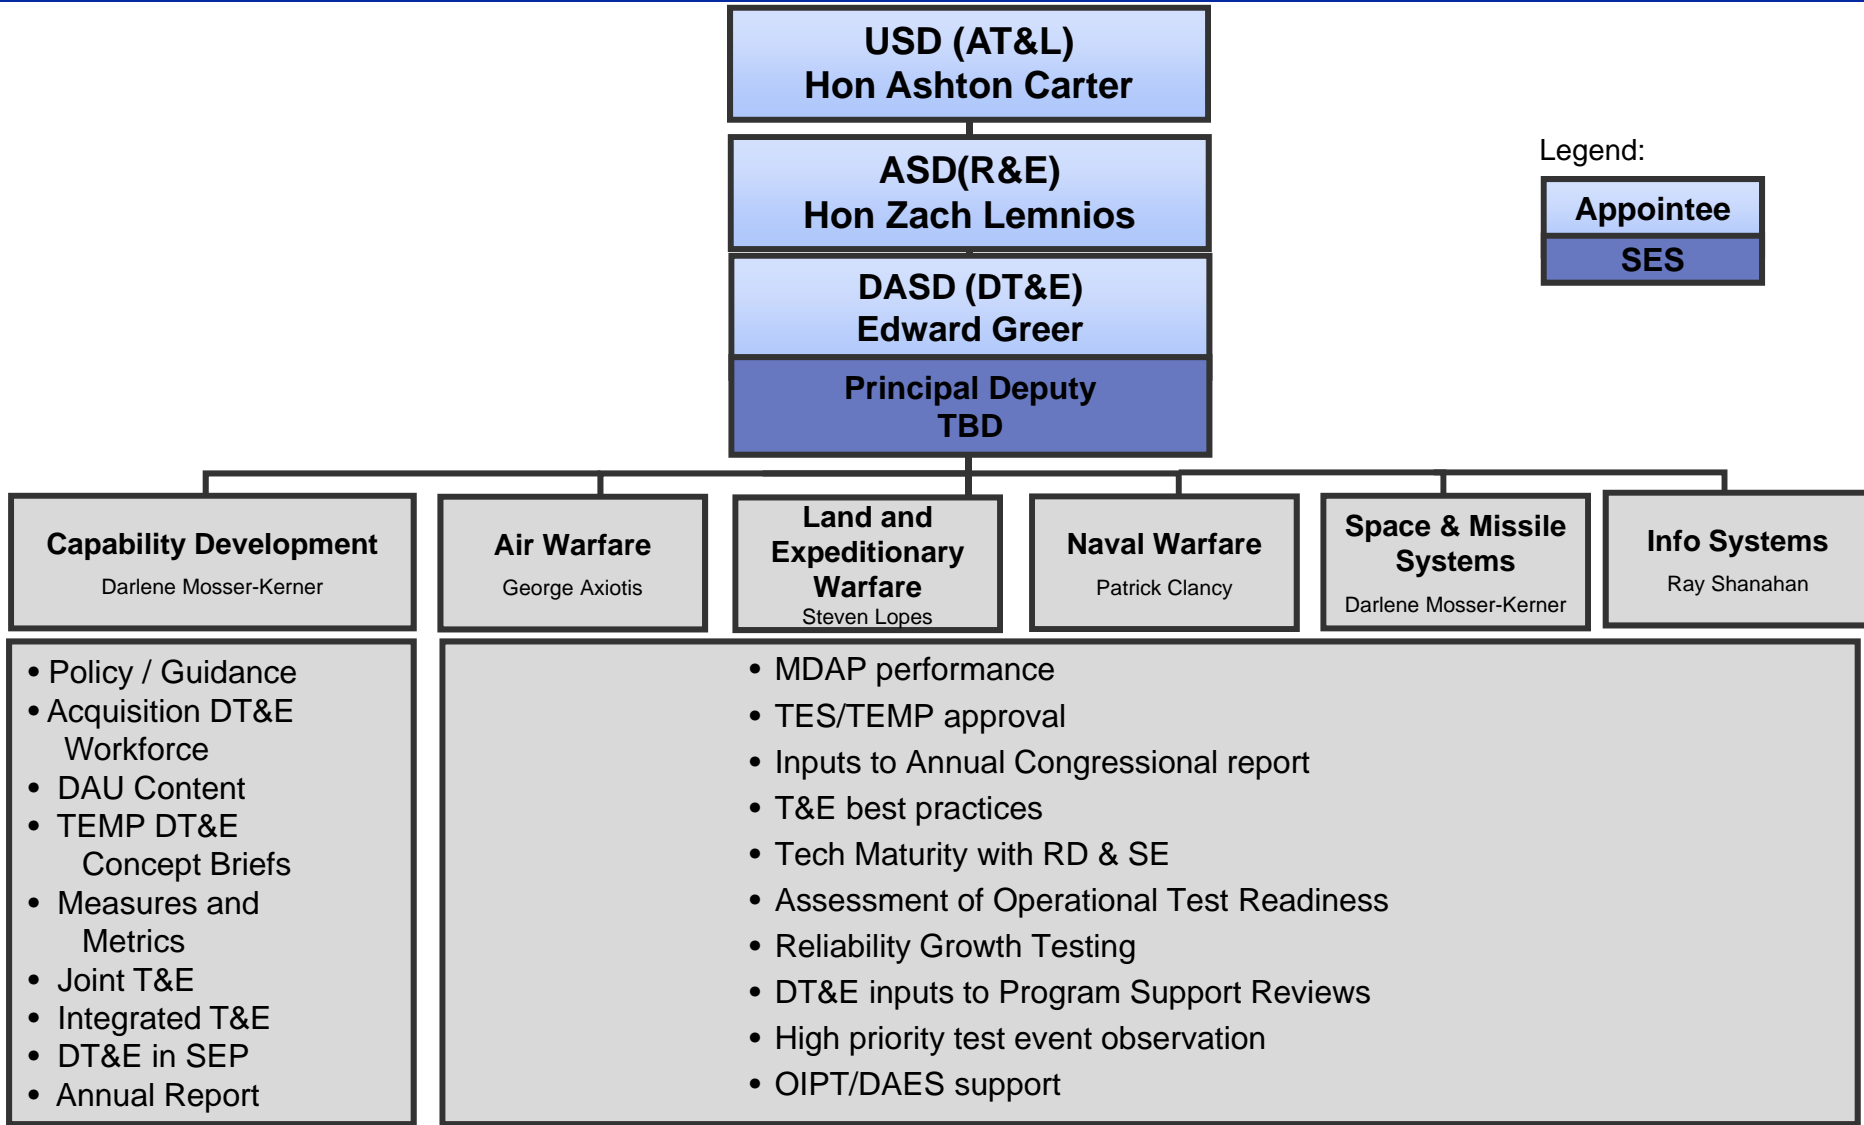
USD (AT&L)
Hon Ashton Carter

ASD(R&E)
Hon Zach Lemnios

DASD (DT&E)
Edward Greer

Principal Deputy
TBD

Legend:
Appointee
SES

Capability Development
Darlene Mosser-Kerner

Air Warfare
George Axiotis

Land and Expeditionary Warfare
Steven Lopes

Naval Warfare
Patrick Clancy

Space & Missile Systems
Darlene Mosser-Kerner

Info Systems
Ray Shanahan

• Policy / Guidance
• Acquisition DT&E Workforce
• DAU Content
• TEMP DT&E Concept Briefs
• Measures and Metrics
• Joint T&E
• Integrated T&E
• DT&E in SEP
• Annual Report

• MDAP performance
• TES/TEMP approval
• Inputs to Annual Congressional report
• T&E best practices
• Tech Maturity with RD & SE
• Assessment of Operational Test Readiness
• Reliability Growth Testing
• DT&E inputs to Program Support Reviews
• High priority test event observation
• OIPT/DAES support